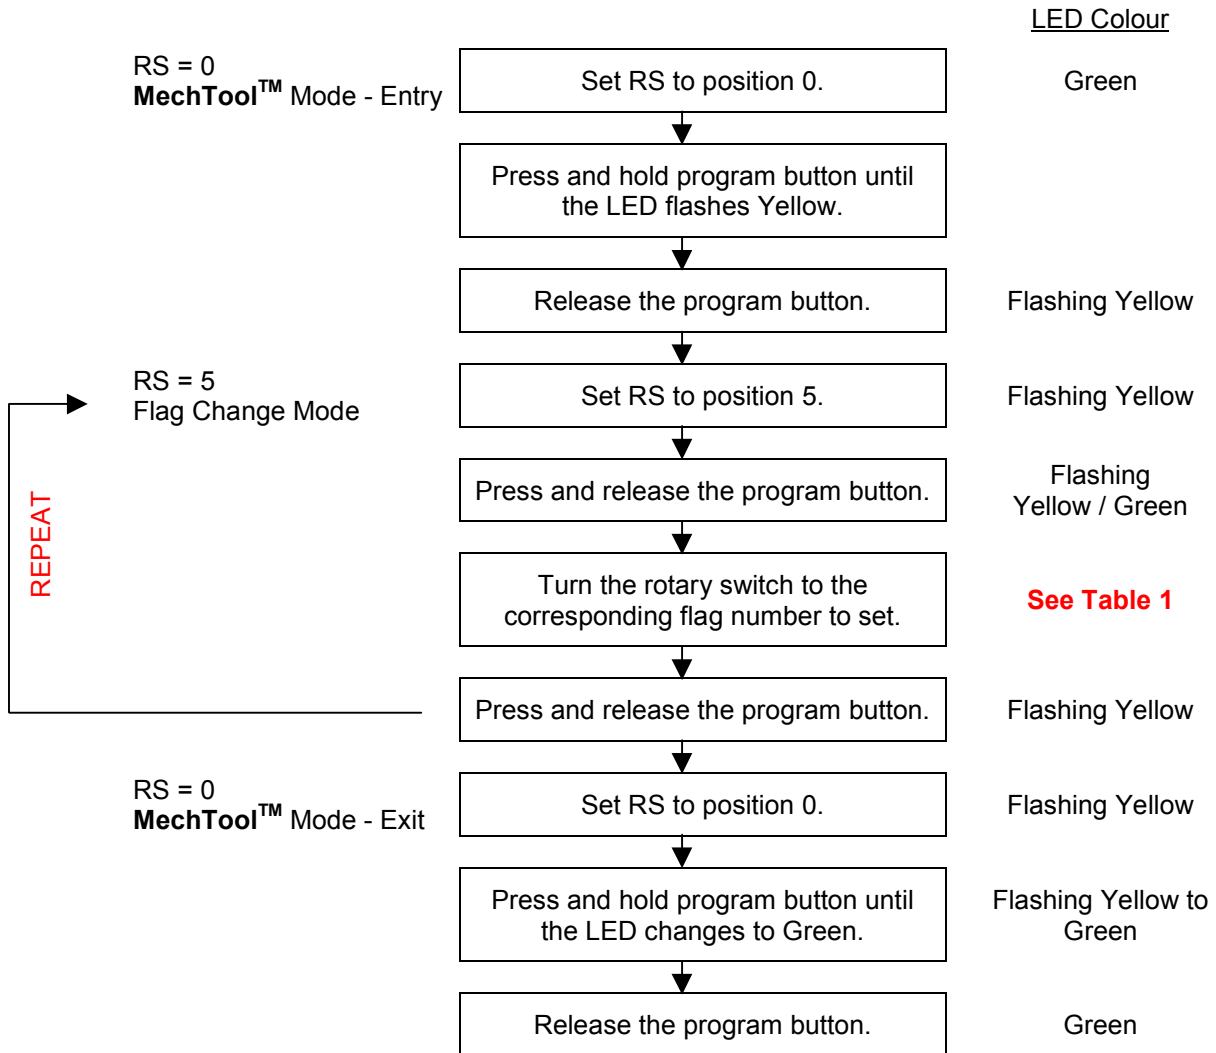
LED Colour

RS = 0
**MechTool$^{TM}$** Mode - Entry

Set RS to position 0.

Green

Press and hold program button until the LED flashes Yellow.

Release the program button.

Flashing Yellow

RS = 5
Flag Change Mode

Set RS to position 5.

Flashing Yellow

Press and release the program button.

Flashing Yellow / Green

REPEAT

Turn the rotary switch to the corresponding flag number to set.

See Table 1

Press and release the program button.

Flashing Yellow

RS = 0
**MechTool$^{TM}$** Mode - Exit

Set RS to position 0.

Flashing Yellow

Press and hold program button until the LED changes to Green.

Flashing Yellow to Green

Release the program button.

Green